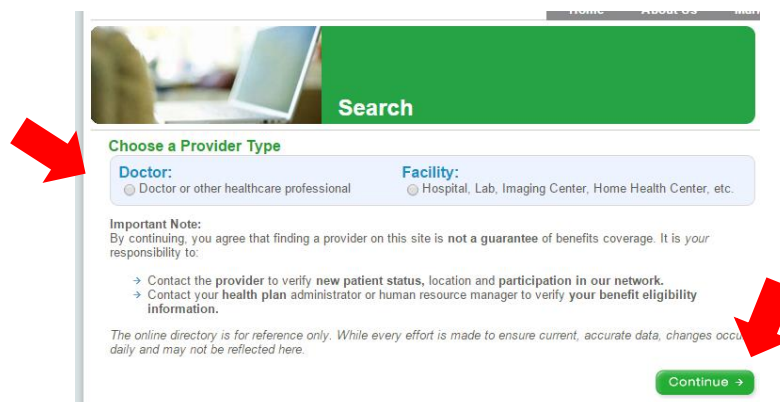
Home About Us Mar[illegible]

Search

Choose a Provider Type

Doctor:
Doctor or other healthcare professional

Facility:
Hospital, Lab, Imaging Center, Home Health Center, etc.

Important Note:
By continuing, you agree that finding a provider on this site is not a guarantee of benefits coverage. It is your responsibility to:

→ Contact the provider to verify new patient status, location and participation in our network.
→ Contact your health plan administrator or human resource manager to verify your benefit eligibility information.

The online directory is for reference only. While every effort is made to ensure current, accurate data, changes occu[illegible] daily and may not be reflected here.

Continue →